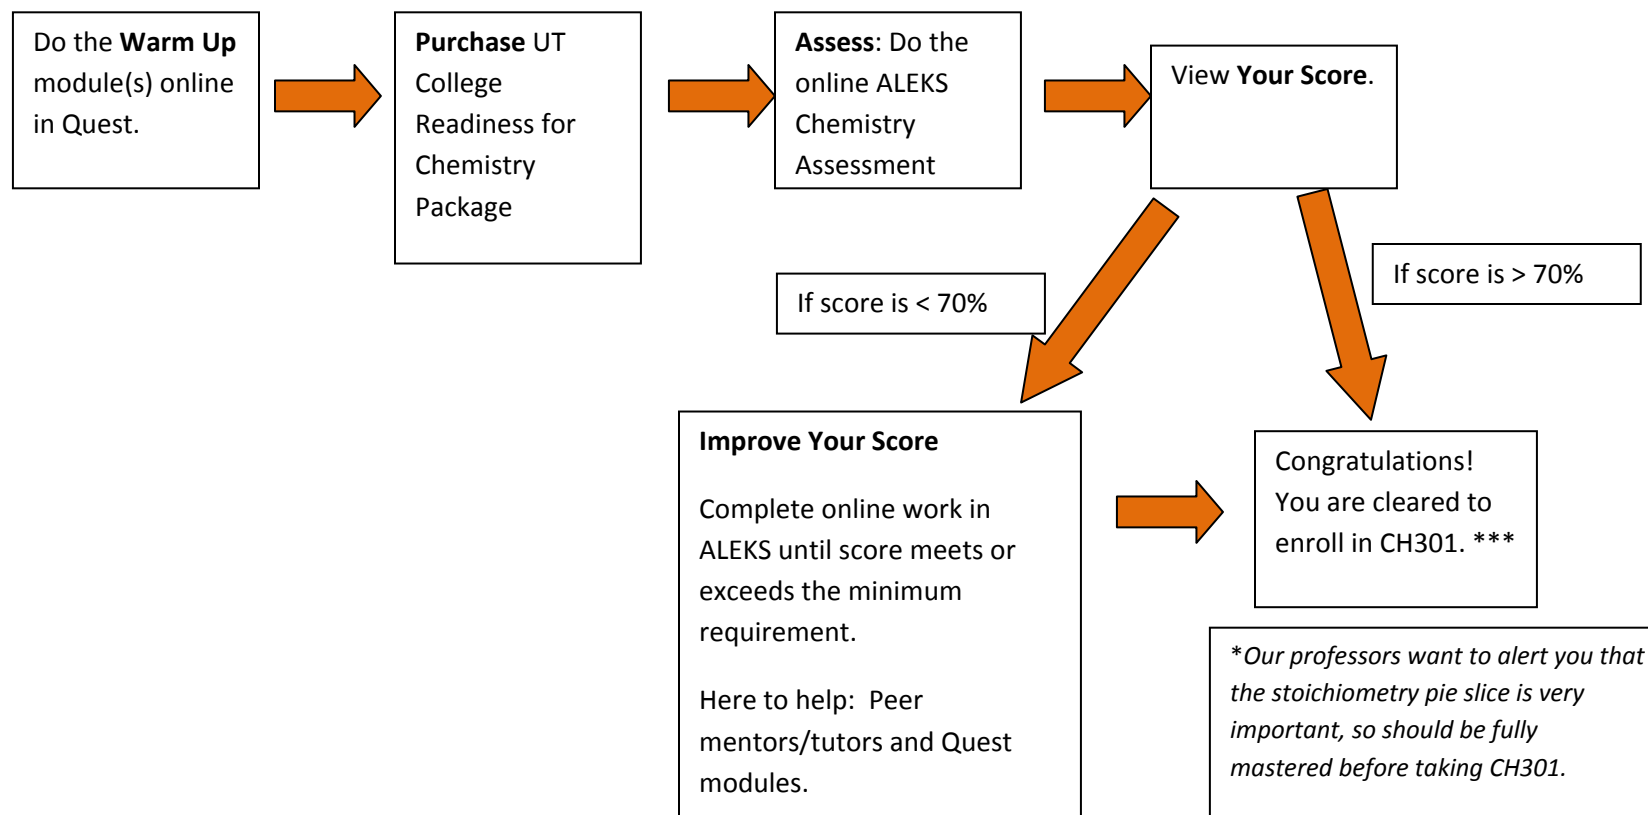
Do the **Warm Up** module(s) online in Quest.

**Purchase** UT College Readiness for Chemistry Package

**Assess**: Do the online ALEKS Chemistry Assessment

View **Your Score**.

If score is < 70%

If score is > 70%

**Improve Your Score**

Complete online work in ALEKS until score meets or exceeds the minimum requirement.

Here to help: Peer mentors/tutors and Quest modules.

Congratulations! You are cleared to enroll in CH301. ***

*Our professors want to alert you that the stoichiometry pie slice is very important, so should be fully mastered before taking CH301.*